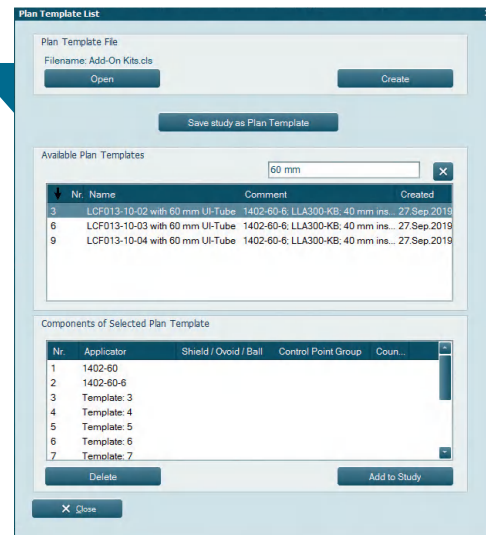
Plan Template List

Plan Template File

Filename: Add-On Kits.cls

Open

Create

Save study as Plan Template

Available Plan Templates

60 mm

| Nr. | Name | Comment | Created |
|---|---|---|---|
| 3 | LCF013-10-02 with 60 mm UI-Tube | 1402-60-6; LLA300-KB; 40 mm ins... | 27.Sep.2019 |
| 6 | LCF013-10-03 with 60 mm UI-Tube | 1402-60-6; LLA300-KB; 40 mm ins... | 27.Sep.2019 |
| 9 | LCF013-10-04 with 60 mm UI-Tube | 1402-60-6; LLA300-KB; 40 mm ins... | 27.Sep.2019 |

Components of Selected Plan Template

| Nr. | Applicator | Shield / Ovoid / Ball | Control Point Group | Coun... |
|---|---|---|---|---|
| 1 | 1402-60 | | | |
| 2 | 1402-60-6 | | | |
| 3 | Template: 3 | | | |
| 4 | Template: 4 | | | |
| 5 | Template: 5 | | | |
| 6 | Template: 6 | | | |
| 7 | Template: 7 | | | |

Delete

Add to Study

Close